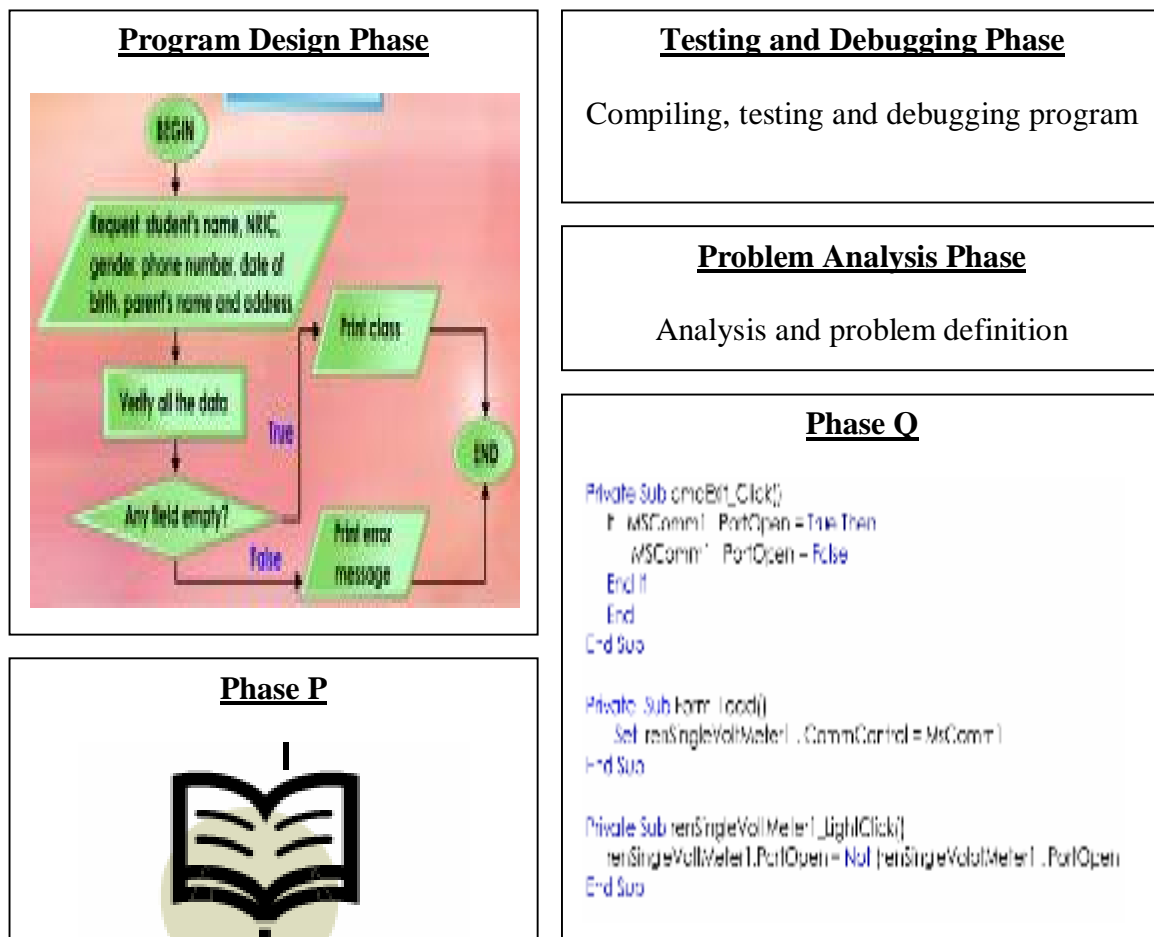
Program Design Phase

BEGIN

Request student's name, NRIC, gender, phone number, date of birth, parent's name and address

Verify all the data

Any field empty?

True

Print class

False

Print error message

END

Phase P

Testing and Debugging Phase

Compiling, testing and debugging program

Problem Analysis Phase

Analysis and problem definition

Phase Q

Private Sub cmdExit_Click()
If MSComm1.PortOpen = True Then
MSComm1.PortOpen = False
End If
End
End Sub

Private Sub Form_Load()
Set renSingleVoltMeter1.CommControl = MSComm1
End Sub

Private Sub renSingleVoltMeter1_LightClick()
renSingleVoltMeter1.PortOpen = Not renSingleVoltMeter1.PortOpen
End Sub